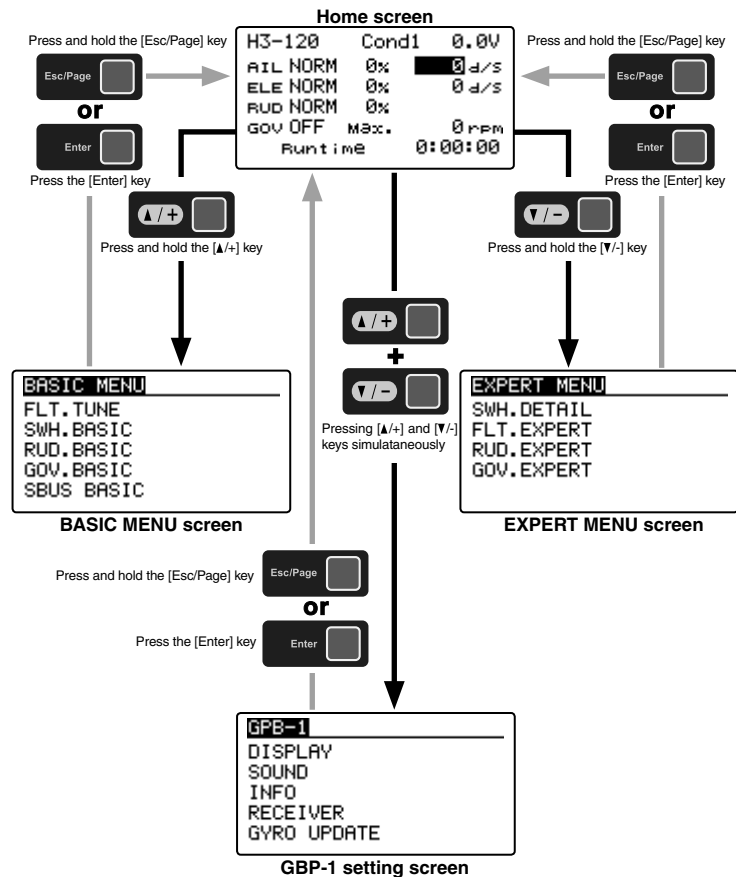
Home screen

Press and hold the [Esc/Page] key

Esc/Page

or

Enter

Press the [Enter] key

H3-120 Cond1 0.0V
AIL NORM 0% 0 d/s
ELE NORM 0% 0 d/s
RUD NORM 0%
GOV OFF Max. 0 rpm
Runtime 0:00:00

Press and hold the [Esc/Page] key

Esc/Page

or

Enter

Press the [Enter] key

▲/+

Press and hold the [▲/+] key

▼/-

Press and hold the [▼/-] key

▲/+

+

▼/-

Pressing [▲/+] and [▼/-] keys simulataneously

BASIC MENU
FLT.TUNE
SWH.BASIC
RUD.BASIC
GOV.BASIC
SBUS BASIC

BASIC MENU screen

EXPERT MENU
SWH.DETAIL
FLT.EXPERT
RUD.EXPERT
GOV.EXPERT

EXPERT MENU screen

Press and hold the [Esc/Page] key

Esc/Page

or

Press the [Enter] key

Enter

GPB-1
DISPLAY
SOUND
INFO
RECEIVER
GYRO UPDATE

GBP-1 setting screen